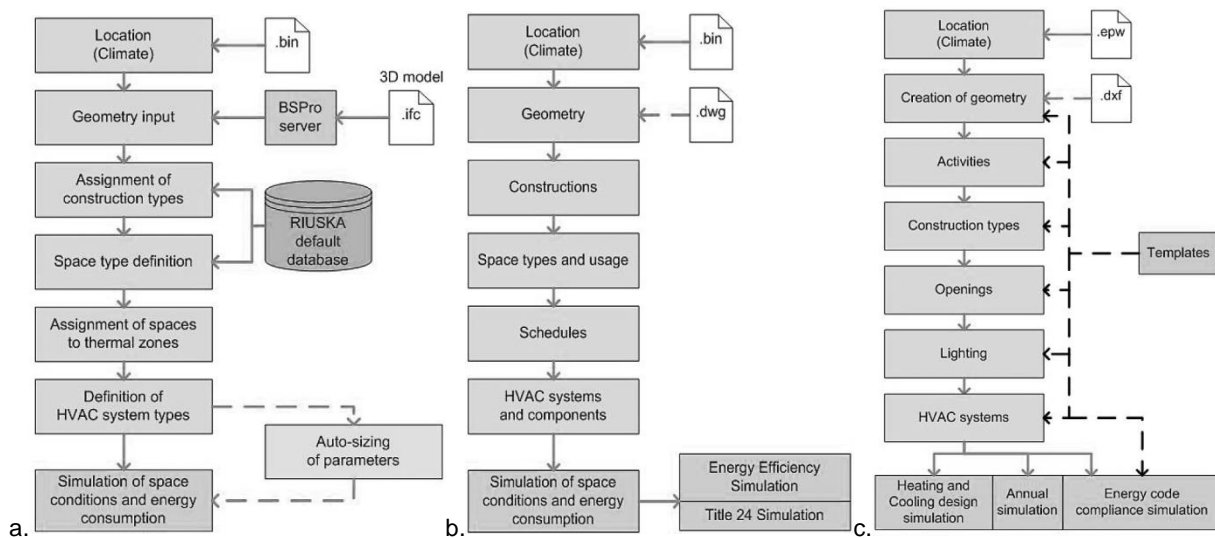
Location (Climate)

.bin

3D model

Geometry input

BSPro server

.ifc

Assignment of construction types

RIUSKA default database

Space type definition

Assignment of spaces to thermal zones

Definition of HVAC system types

Auto-sizing of parameters

Simulation of space conditions and energy consumption

a.

Location (Climate)

.bin

Geometry

.dwg

Constructions

Space types and usage

Schedules

HVAC systems and components

Simulation of space conditions and energy consumption

Energy Efficiency Simulation

Title 24 Simulation

b.

Location (Climate)

.epw

Creation of geometry

.dxf

Activities

Construction types

Templates

Openings

Lighting

HVAC systems

Heating and Cooling design simulation

Annual simulation

Energy code compliance simulation

c.